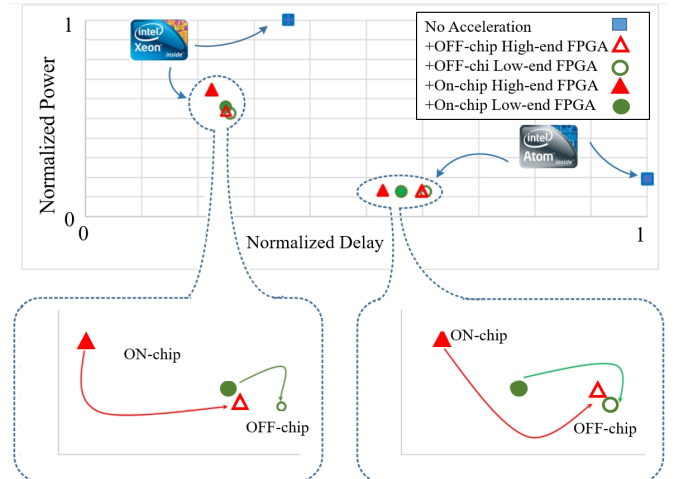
1

Normalized Power

0

0

Normalized Delay

1

intel Xeon inside

intel Atom inside

No Acceleration
+OFF-chip High-end FPGA
+OFF-chi Low-end FPGA
+On-chip High-end FPGA
+On-chip Low-end FPGA

ON-chip

OFF-chip

ON-chip

OFF-chip